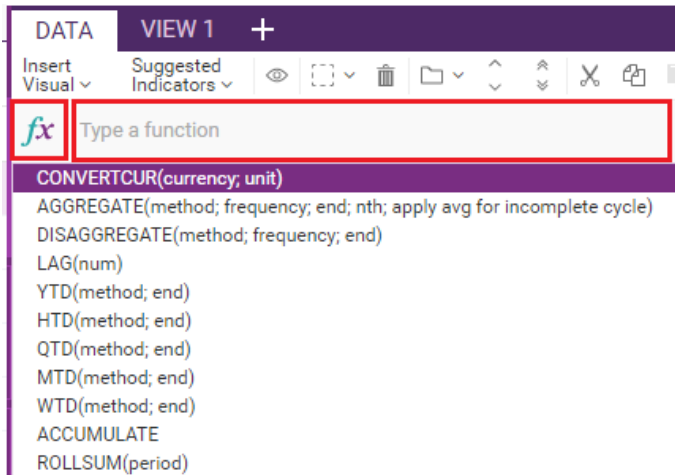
DATA VIEW 1 +

Insert Visual ⌄ Suggested Indicators ⌄

$fx$ Type a function

CONVERTCUR(currency; unit)
AGGREGATE(method; frequency; end; nth; apply avg for incomplete cycle)
DISAGGREGATE(method; frequency; end)
LAG(num)
YTD(method; end)
HTD(method; end)
QTD(method; end)
MTD(method; end)
WTD(method; end)
ACCUMULATE
ROLLSUM(period)